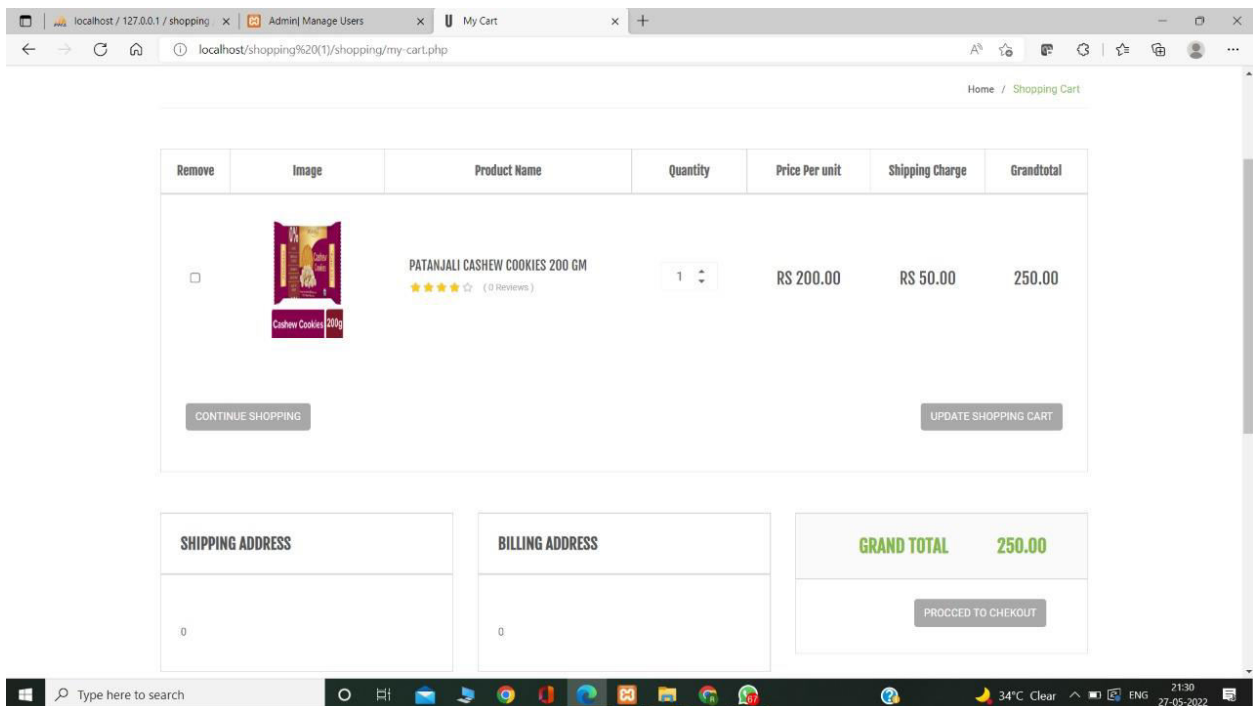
localhost / 127.0.0.1 / shopping | Admin| Manage Users | My Cart

localhost/shopping%20(1)/shopping/my-cart.php

Home / Shopping Cart

| Remove | Image | Product Name | Quantity | Price Per unit | Shipping Charge | Grandtotal |
|---|---|---|---|---|---|---|
| | Cashew Cookies 200g | PATANJALI CASHEW COOKIES 200 GM (0 Reviews) | 1 | RS 200.00 | RS 50.00 | 250.00 |

CONTINUE SHOPPING

UPDATE SHOPPING CART

SHIPPING ADDRESS

0

BILLING ADDRESS

0

GRAND TOTAL 250.00

PROCCED TO CHEKOUT

Type here to search

34°C Clear ENG 21:30 27-05-2022